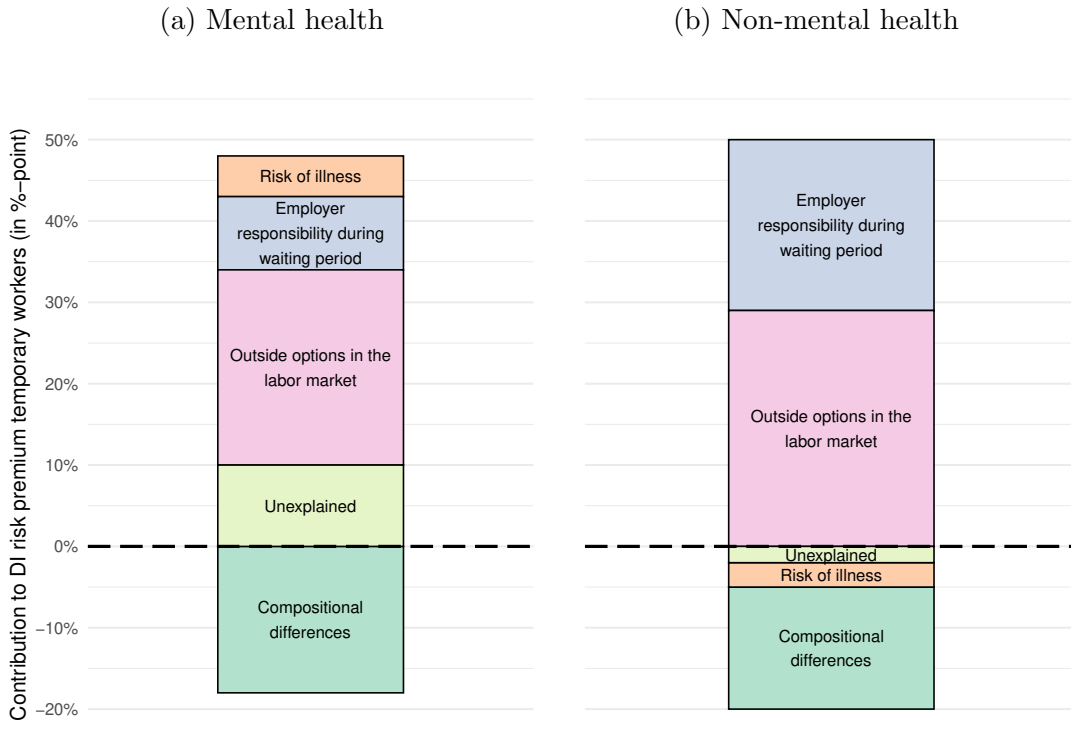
(a) Mental health

(b) Non-mental health

Contribution to DI risk premium temporary workers (in %–point)

50%
40%
30%
20%
10%
0%
−10%
−20%

Risk of illness

Employer responsibility during waiting period

Outside options in the labor market

Unexplained

Compositional differences

Employer responsibility during waiting period

Outside options in the labor market

Unexplained

Risk of illness

Compositional differences